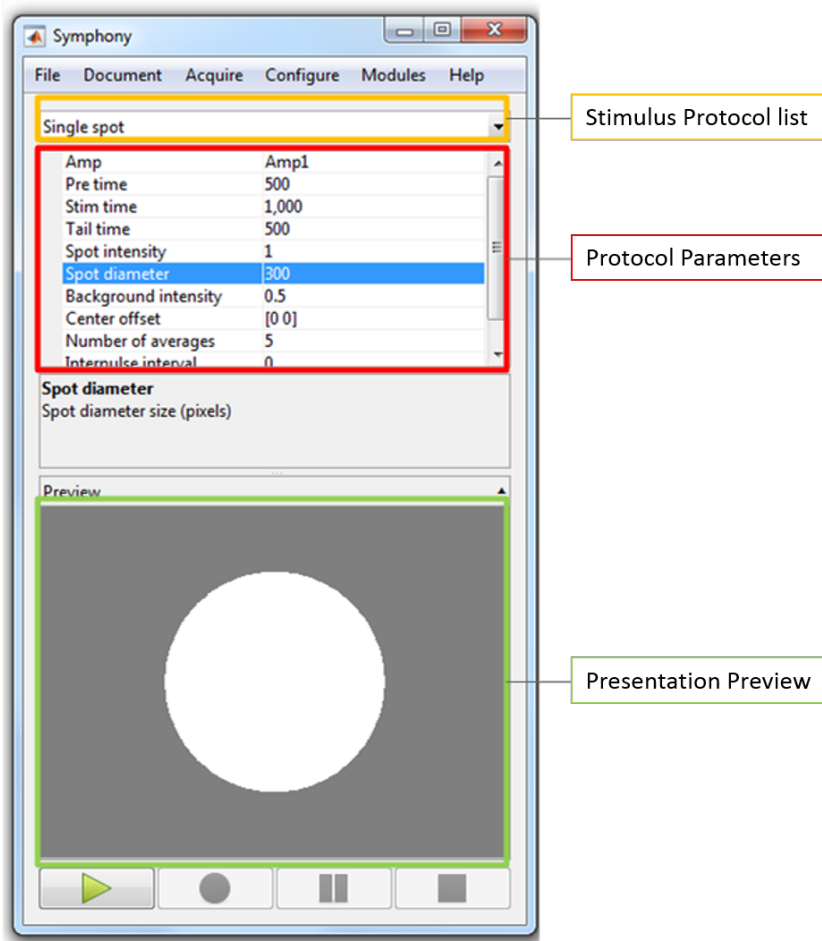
Symphony

File Document Acquire Configure Modules Help

Single spot

Stimulus Protocol list

| | |
|---|---|
| Amp | Amp1 |
| Pre time | 500 |
| Stim time | 1,000 |
| Tail time | 500 |
| Spot intensity | 1 |
| Spot diameter | 300 |
| Background intensity | 0.5 |
| Center offset | [0 0] |
| Number of averages | 5 |
| Interpulse interval | 0 |

Protocol Parameters

**Spot diameter**
Spot diameter size (pixels)

Preview

Presentation Preview